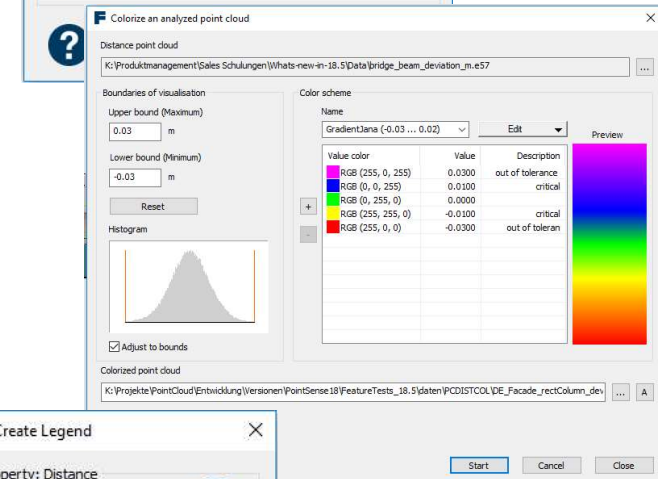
Colorize an analyzed point cloud

Distance point cloud

K:\Produktmanagement\Sales Schulungen\Whats-new-in-18.5\Data\bridge_beam_deviation_m.e57

...

Boundaries of visualisation

Upper bound (Maximum)

0.03 m

Lower bound (Minimum)

-0.03 m

Reset

Histogram

Adjust to bounds

Color scheme

Name

GradientJana (-0.03 ... 0.02)

Edit

Preview

| Value color | Value | Description |
|---|---|---|
| RGB (255, 0, 255) | 0.0300 | out of tolerance |
| RGB (0, 0, 255) | 0.0100 | critical |
| RGB (0, 255, 0) | 0.0000 | |
| RGB (255, 255, 0) | -0.0100 | critical |
| RGB (255, 0, 0) | -0.0300 | out of toleran |

+

-

Colorized point cloud

K:\Projekte\PointCloud\Entwicklung\Versionen\PointSense18\FeatureTests_18.5\daten\PCDISTCOL\DE_Facade_rectColumn_dev

...

A

Create Legend

perty: Distance

Start

Cancel

Close